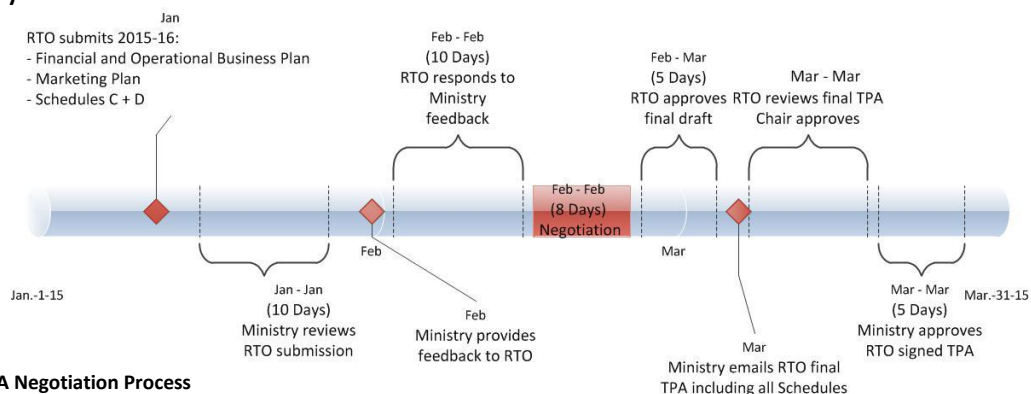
Jan
RTO submits 2015-16:
- Financial and Operational Business Plan
- Marketing Plan
- Schedules C + D

Feb - Feb
(10 Days)
RTO responds to Ministry feedback

Feb - Mar
(5 Days)
RTO approves final draft

Mar - Mar
RTO reviews final TPA
Chair approves

Feb - Feb
(8 Days)
Negotiation

Feb

Mar

Jan.-1-15

Jan - Jan
(10 Days)
Ministry reviews RTO submission

Feb
Ministry provides feedback to RTO

Mar
Ministry emails RTO final TPA including all Schedules

Mar - Mar
(5 Days)
Ministry approves RTO signed TPA

Mar.-31-15

A Negotiation Process